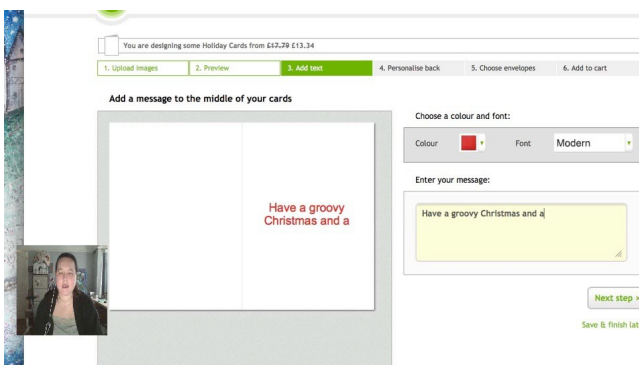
You are designing some Holiday Cards from £17.79 £13.34

1. Upload images
2. Preview
3. Add text
4. Personalise back
5. Choose envelopes
6. Add to cart

Add a message to the middle of your cards

Have a groovy Christmas and a

Choose a colour and font:

Colour

Font

Modern

Enter your message:

Have a groovy Christmas and a

Next step

Save & finish lat